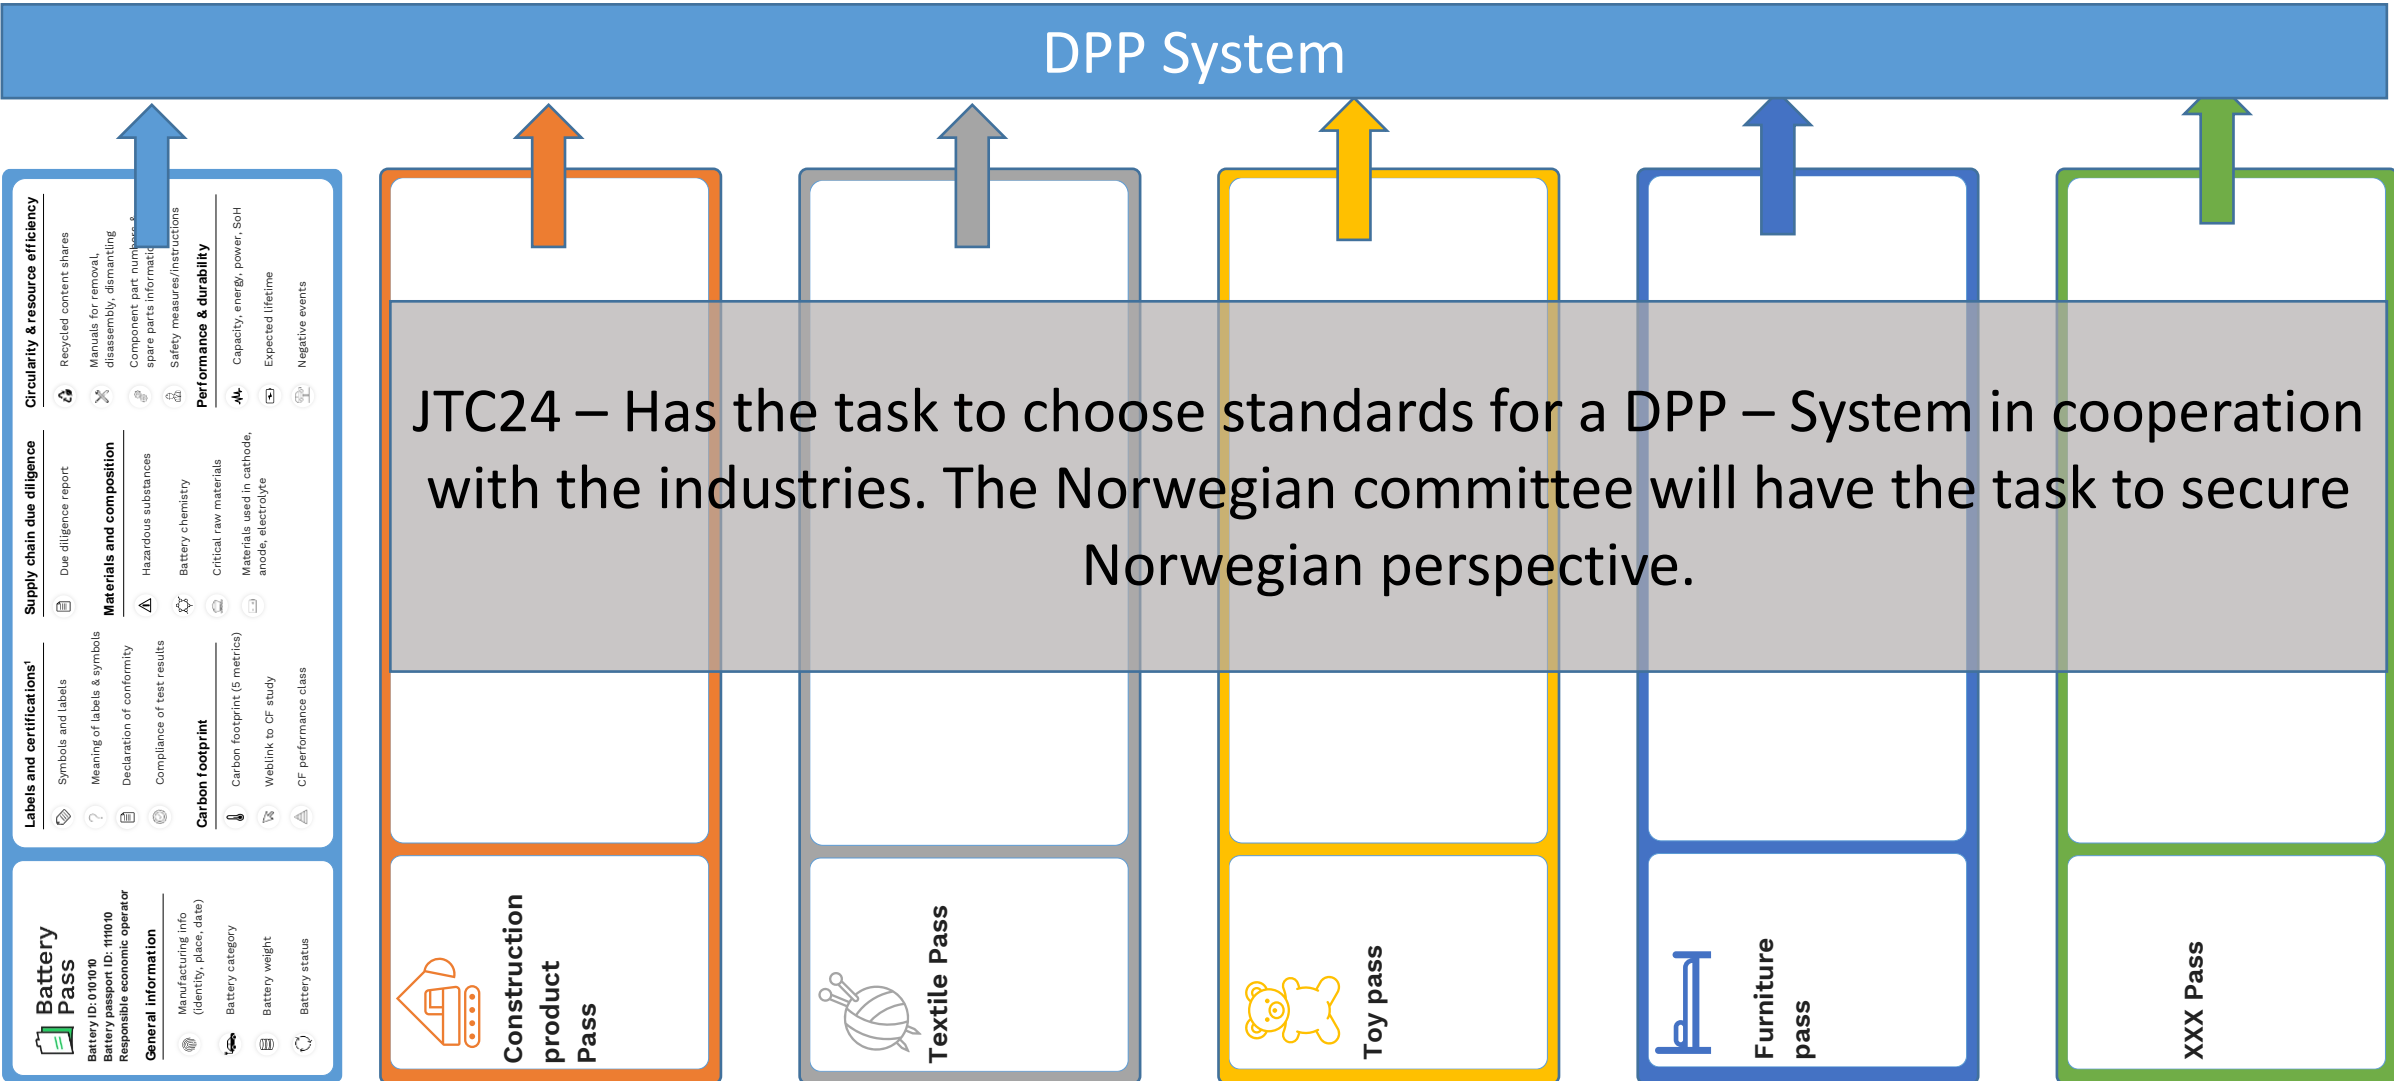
DPP System

Circularity & resource efficiency
Recycled content shares
Manuals for removal, disassembly, dismantling
Component part numbers & spare parts information
Safety measures/instructions

Performance & durability
Capacity, energy, power, SoH
Expected lifetime
Negative events

Supply chain due diligence
Due diligence report

Materials and composition
Hazardous substances
Battery chemistry
Critical raw materials
Materials used in cathode, anode, electrolyte

Labels and certifications
Symbols and labels
Meaning of labels & symbols
Declaration of conformity
Compliance of test results

Carbon footprint
Carbon footprint (5 metrics)
Weblink to CF study
CF performance class

Battery Pass
Battery ID: 010101
Battery passport ID: 111010
Responsible economic operator

General information
Manufacturing info (identity, place, date)
Battery category
Battery weight
Battery status

JTC24 – Has the task to choose standards for a DPP – System in cooperation with the industries. The Norwegian committee will have the task to secure Norwegian perspective.

Construction product Pass

Textile Pass

Toy pass

Furniture pass

XXX Pass